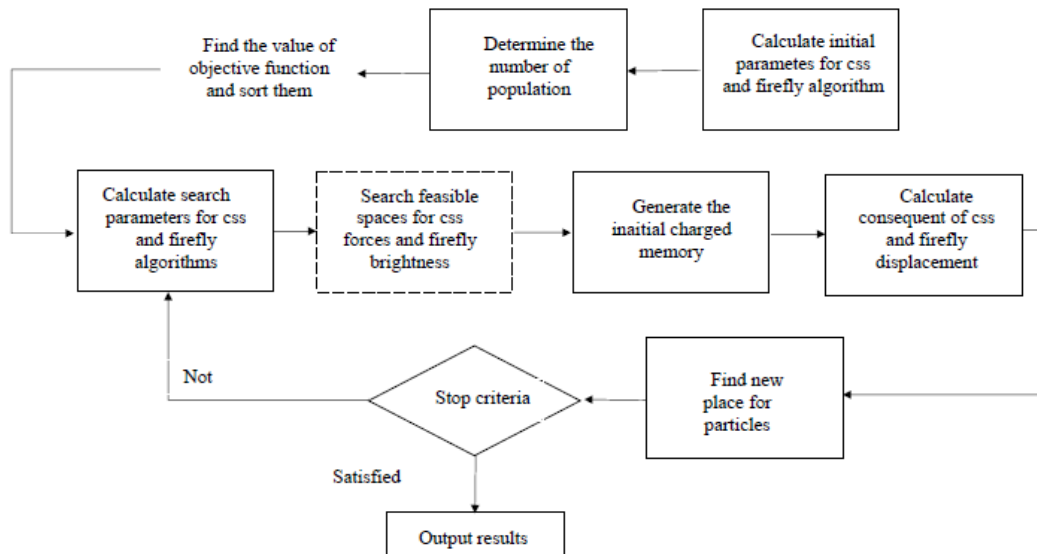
Calculate initial parametes for css and firefly algorithm

Determine the number of population

Find the value of objective function and sort them

Calculate search parameters for css and firefly algorithms

Search feasible spaces for css forces and firefly brightness

Generate the inaitial charged memory

Calculate consequent of css and firefly displacement

Find new place for particles

Stop criteria

Not

Satisfied

Output results